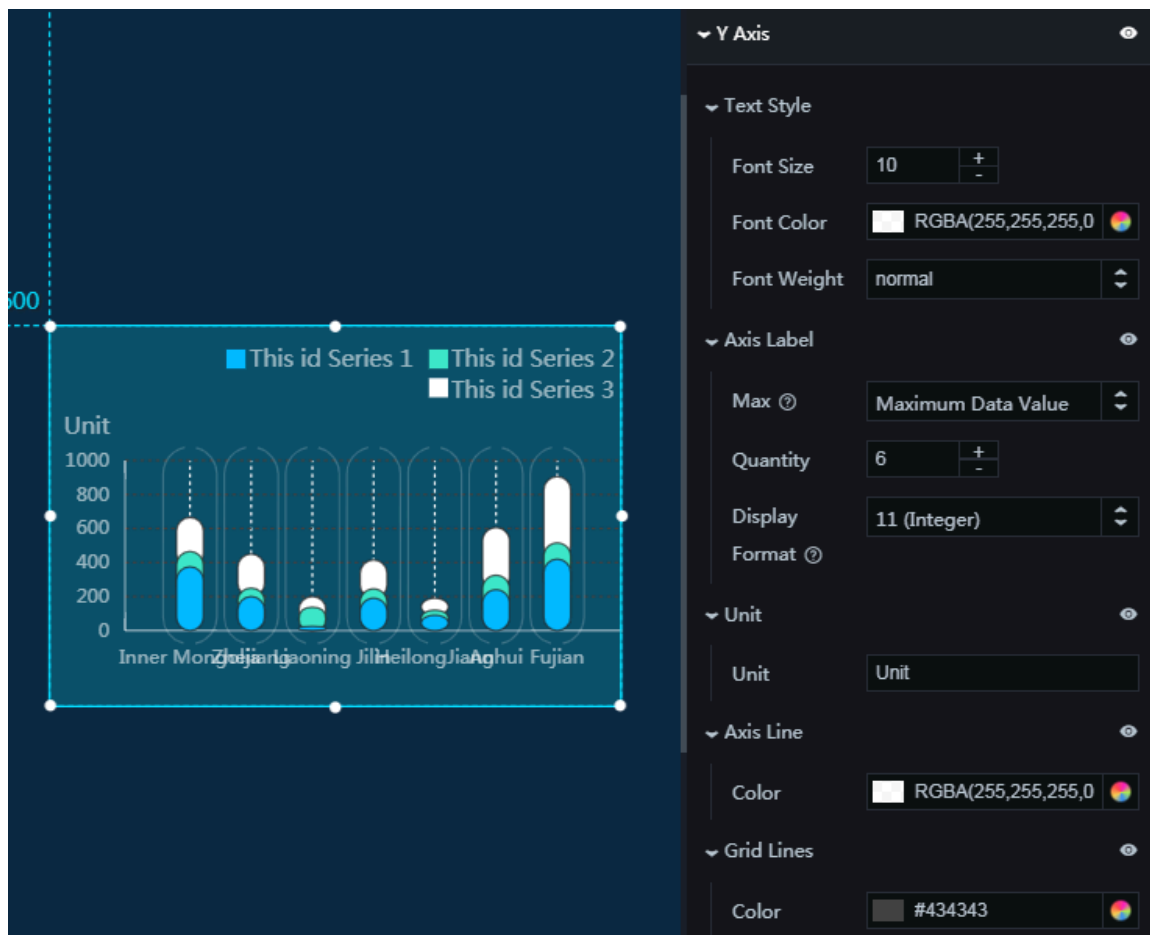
500

This id Series 1 This id Series 2 This id Series 3

Unit
1000
800
600
400
200
0

Inner MongZhejiangLiaoning JilinHeilongJiangAnhui Fujian

Y Axis

Text Style
Font Size 10 + -
Font Color RGBA(255,255,255,0
Font Weight normal

Axis Label
Max
Maximum Data Value
Quantity 6 + -
Display Format
11 (Integer)

Unit
Unit Unit

Axis Line
Color RGBA(255,255,255,0

Grid Lines
Color #434343